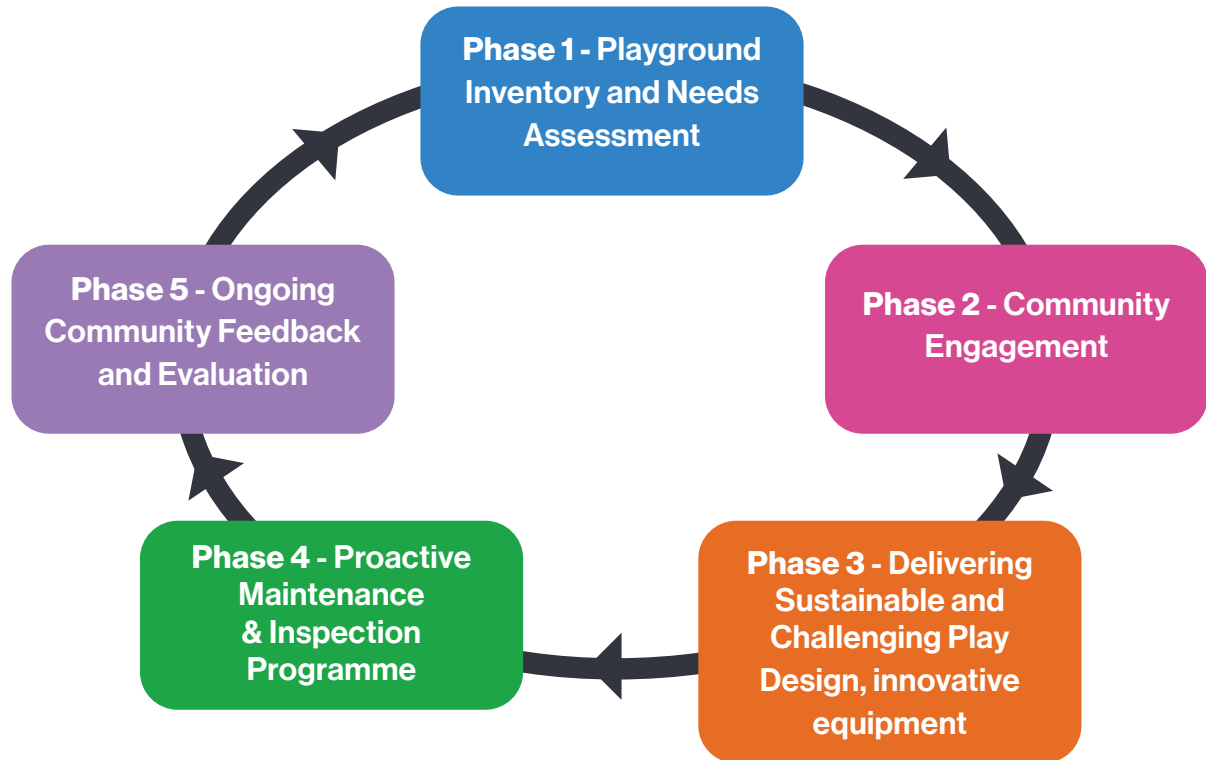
Phase 1 - Playground Inventory and Needs Assessment

Phase 2 - Community Engagement

Phase 3 - Delivering Sustainable and Challenging Play Design, innovative equipment

Phase 4 - Proactive Maintenance & Inspection Programme

Phase 5 - Ongoing Community Feedback and Evaluation